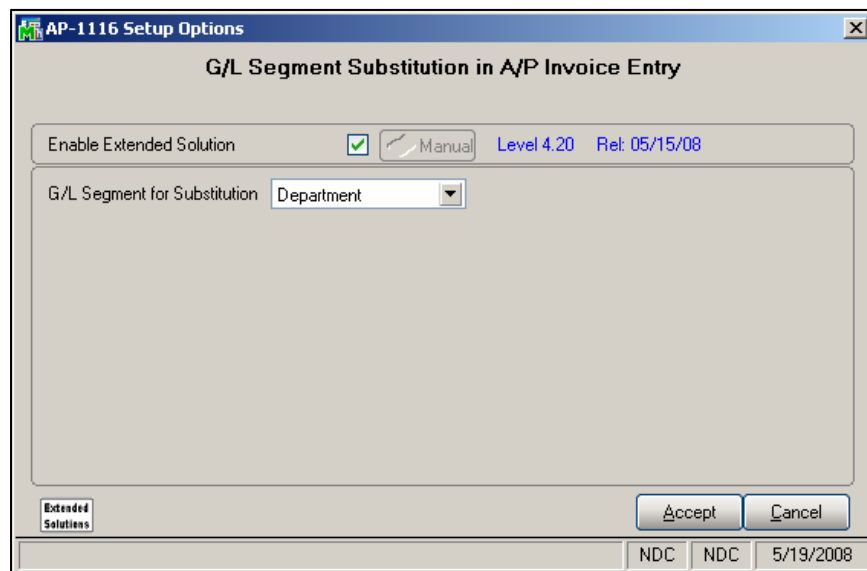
AP-1116 Setup Options

G/L Segment Substitution in A/P Invoice Entry

Enable Extended Solution ✓ Manual Level 4.20 Rel: 05/15/08

G/L Segment for Substitution Department

Extended Solutions

Accept Cancel

NDC NDC 5/19/2008